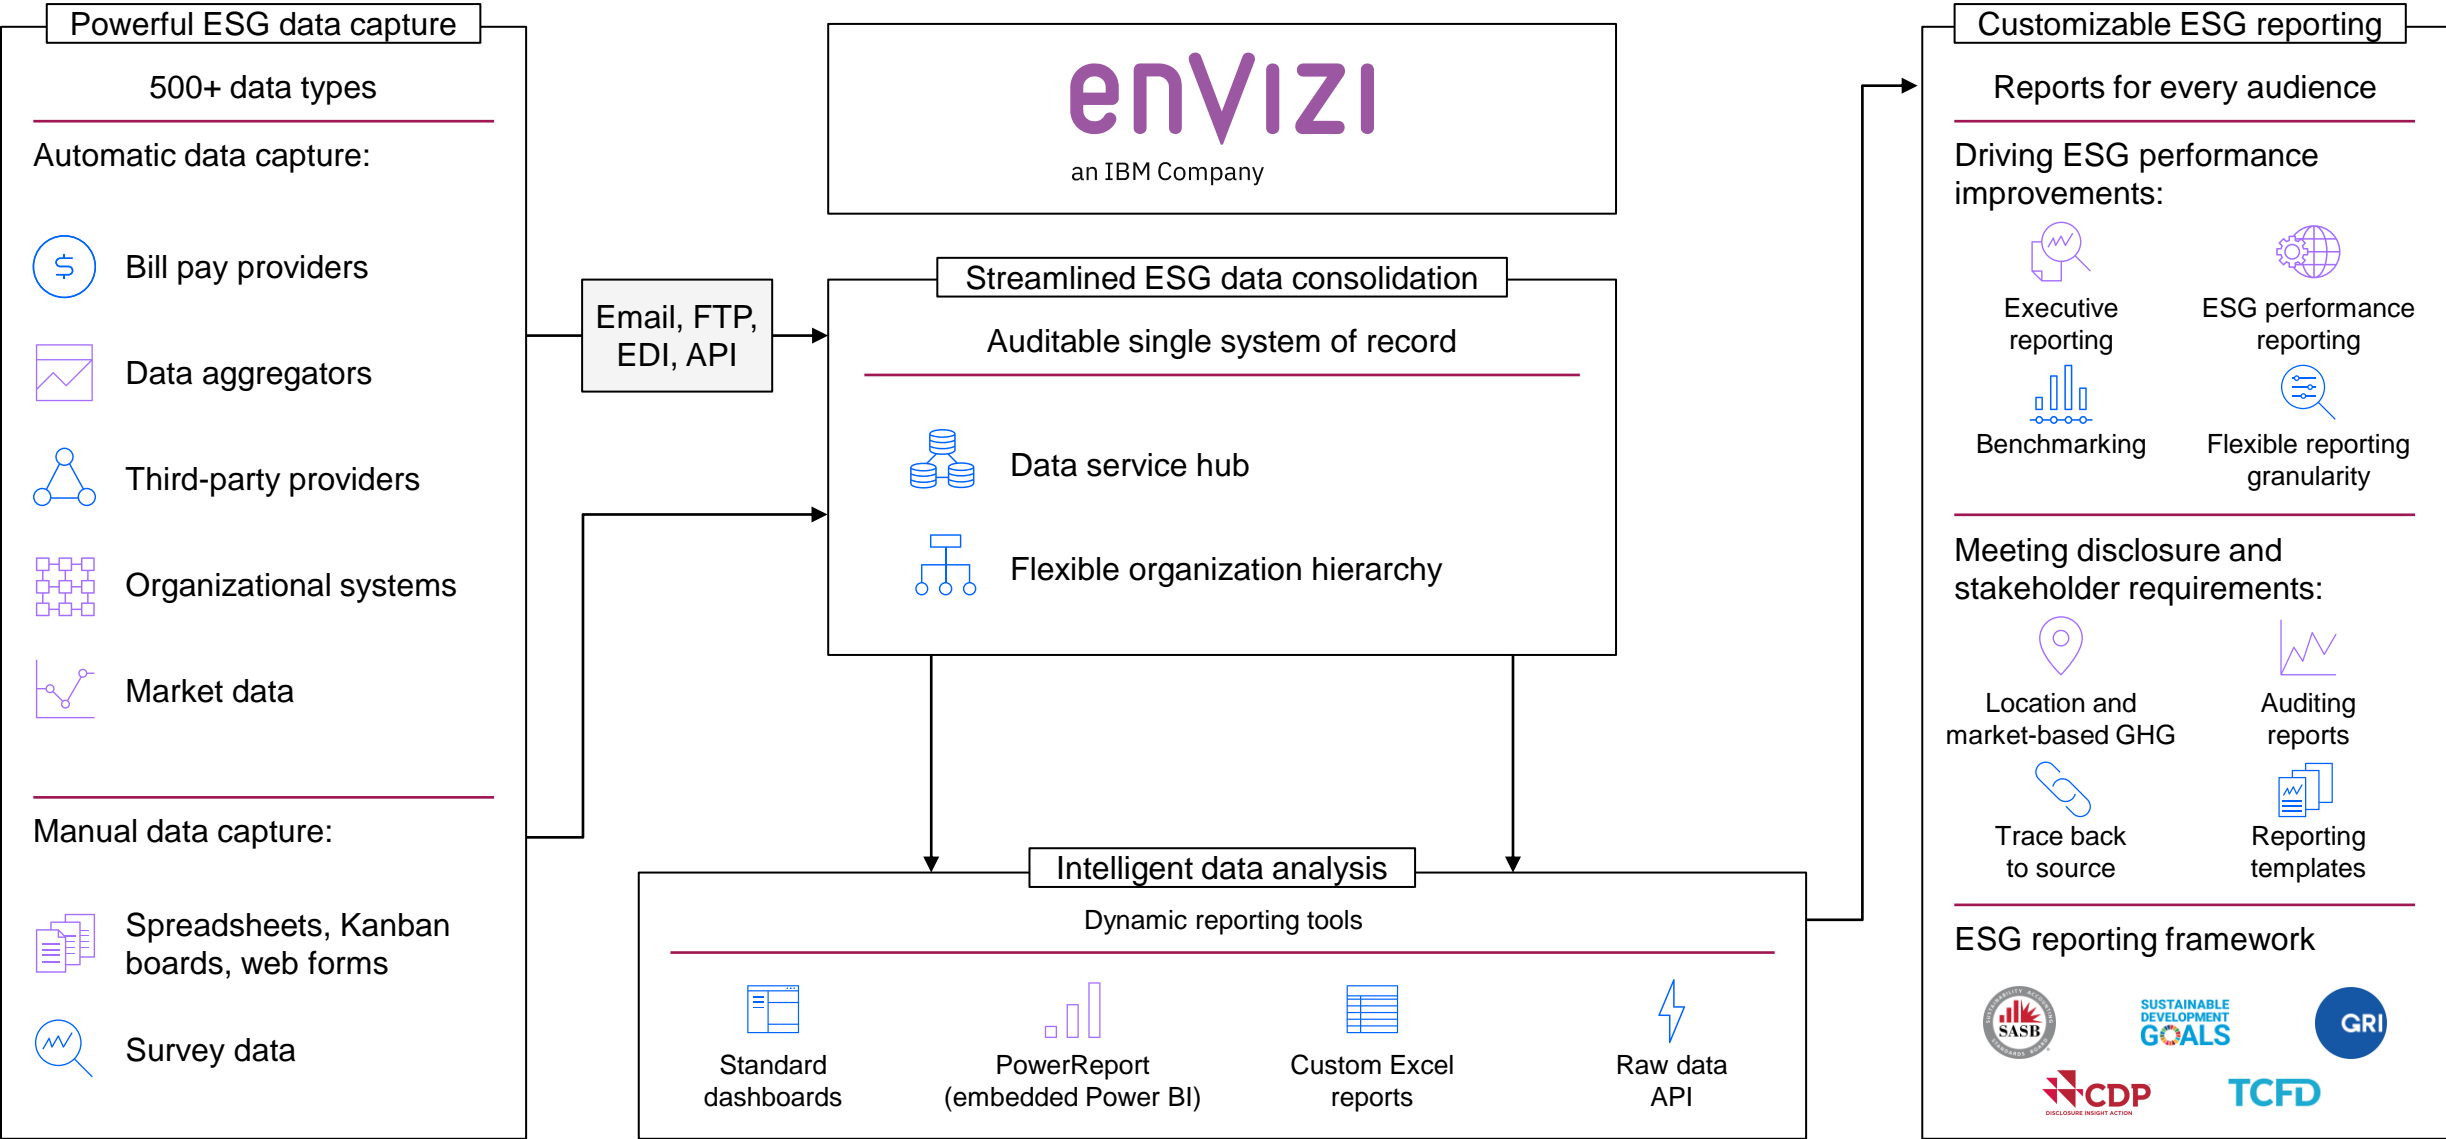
Powerful ESG data capture

500+ data types

Automatic data capture:

Bill pay providers

Data aggregators

Third-party providers

Organizational systems

Market data

Manual data capture:

Spreadsheets, Kanban boards, web forms

Survey data

envizi
an IBM Company

Email, FTP, EDI, API

Streamlined ESG data consolidation

Auditable single system of record

Data service hub

Flexible organization hierarchy

Intelligent data analysis

Dynamic reporting tools

Standard dashboards

PowerReport (embedded Power BI)

Custom Excel reports

Raw data API

Customizable ESG reporting

Reports for every audience

Driving ESG performance improvements:

Executive reporting

ESG performance reporting

Benchmarking

Flexible reporting granularity

Meeting disclosure and stakeholder requirements:

Location and market-based GHG

Auditing reports

Trace back to source

Reporting templates

ESG reporting framework

SASB

SUSTAINABLE DEVELOPMENT GOALS

GRI

CDP

TCFD